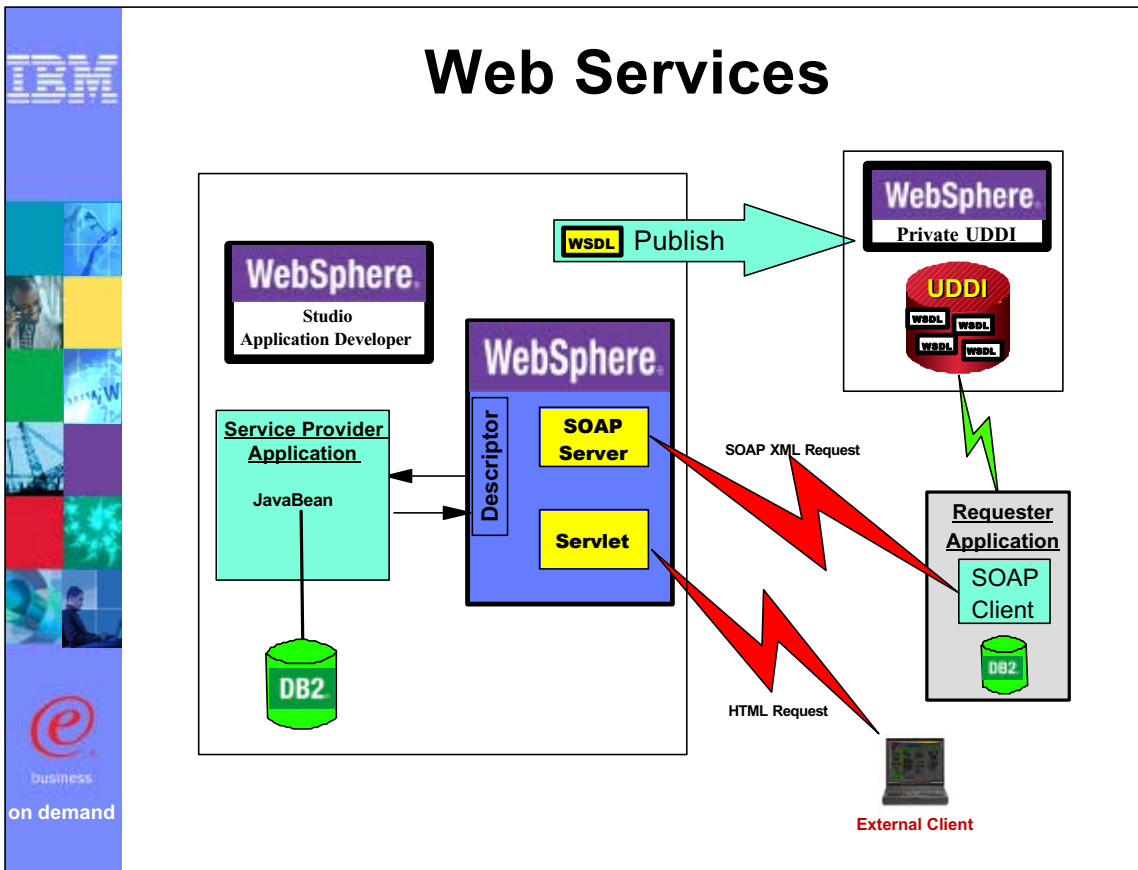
IBM

Web Services

WebSphere
Studio
Application Developer

WSDL Publish

WebSphere
Private UDDI

UDDI
WSDL WSDL WSDL WSDL

WebSphere

Service Provider Application

JavaBean

Descriptor

SOAP Server

Servlet

SOAP XML Request

Requester Application

SOAP Client

DB2

DB2

HTML Request

External Client

e
business
on demand